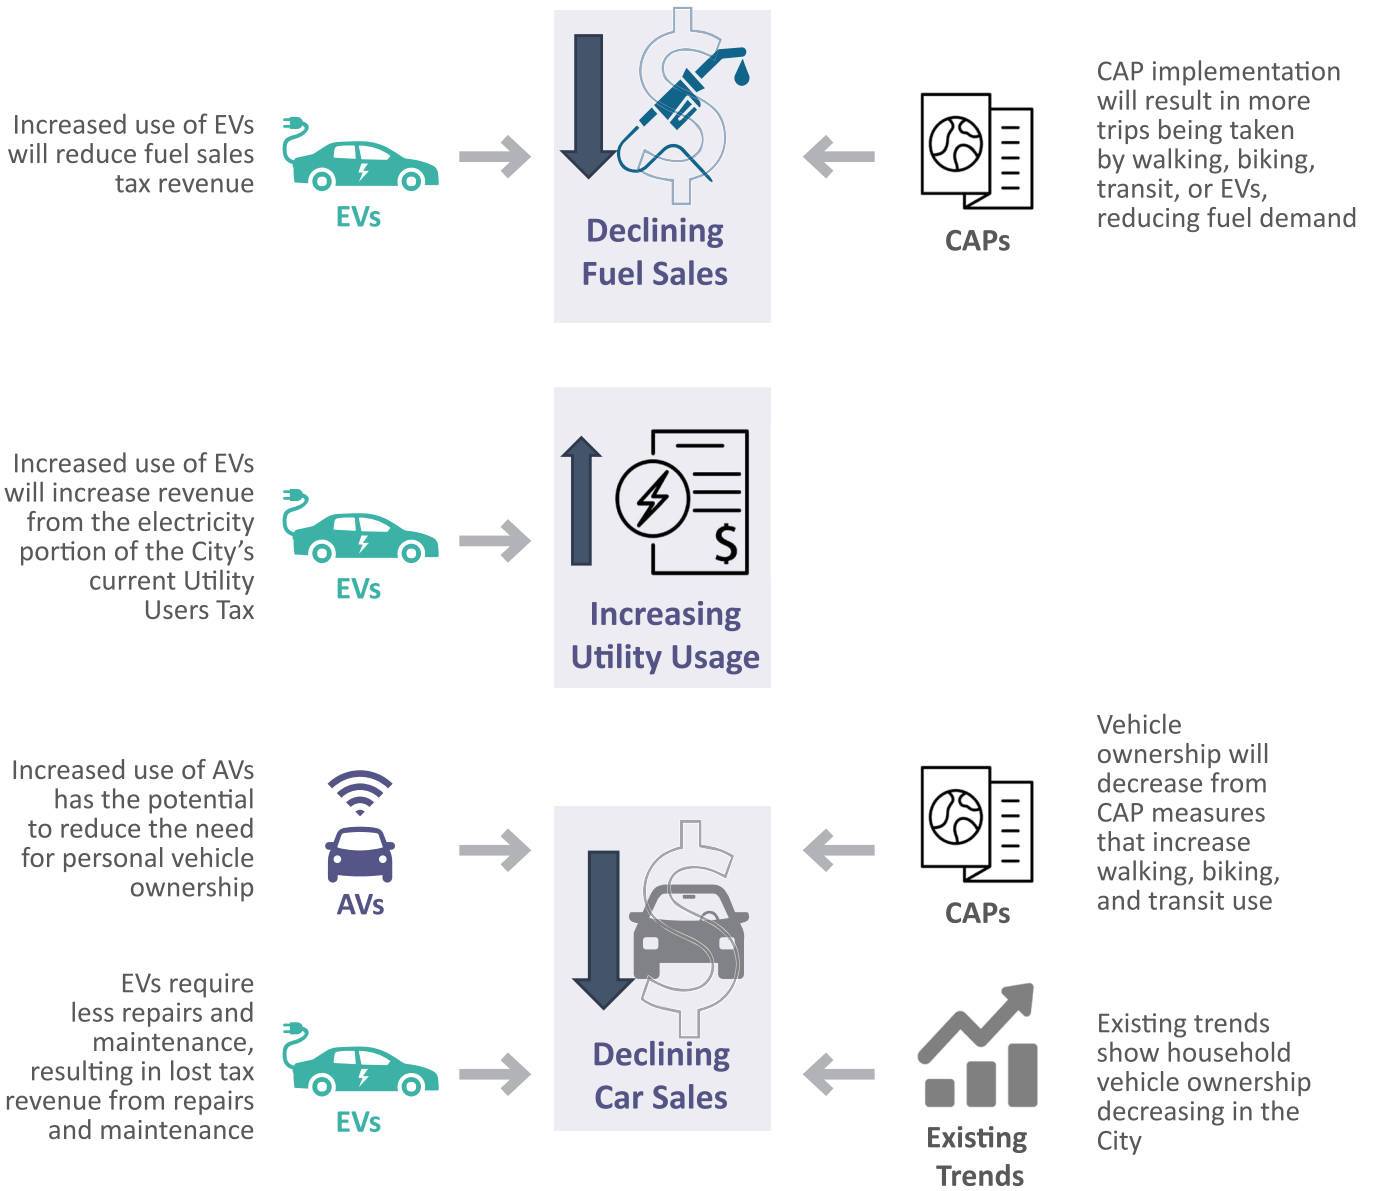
Increased use of EVs will reduce fuel sales tax revenue

EVs

Declining Fuel Sales

CAPs

CAP implementation will result in more trips being taken by walking, biking, transit, or EVs, reducing fuel demand

Increased use of EVs will increase revenue from the electricity portion of the City's current Utility Users Tax

EVs

$

Increasing Utility Usage

Increased use of AVs has the potential to reduce the need for personal vehicle ownership

AVs

Declining Car Sales

CAPs

Vehicle ownership will decrease from CAP measures that increase walking, biking, and transit use

EVs require less repairs and maintenance, resulting in lost tax revenue from repairs and maintenance

EVs

Existing Trends

Existing trends show household vehicle ownership decreasing in the City